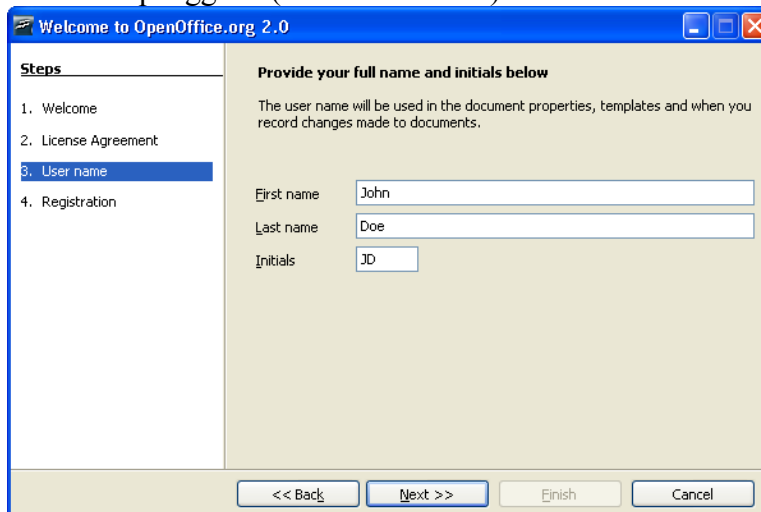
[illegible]

Welcome to OpenOffice.org 2.0

Steps

1. Welcome
2. License Agreement
3. User name
4. Registration

Provide your full name and initials below

The user name will be used in the document properties, templates and when you record changes made to documents.

First name John
Last name Doe
Initials JD

<< Back
Next >>
Finish
Cancel